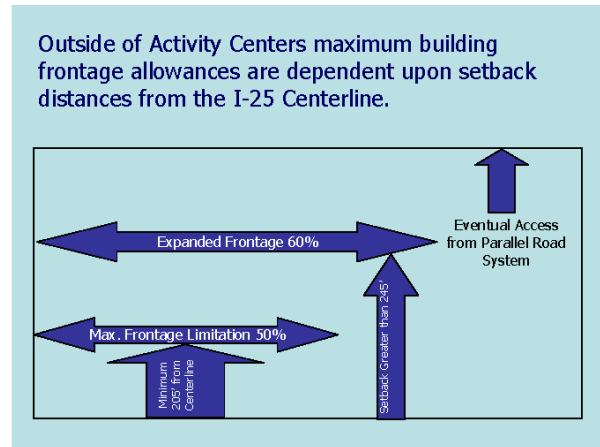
Outside of Activity Centers maximum building frontage allowances are dependent upon setback distances from the I-25 Centerline.

Eventual Access from Parallel Road System

Expanded Frontage 60%

Max. Frontage Limitation 50%

Minimum 205' from Centerline

Setback Greater than 245'